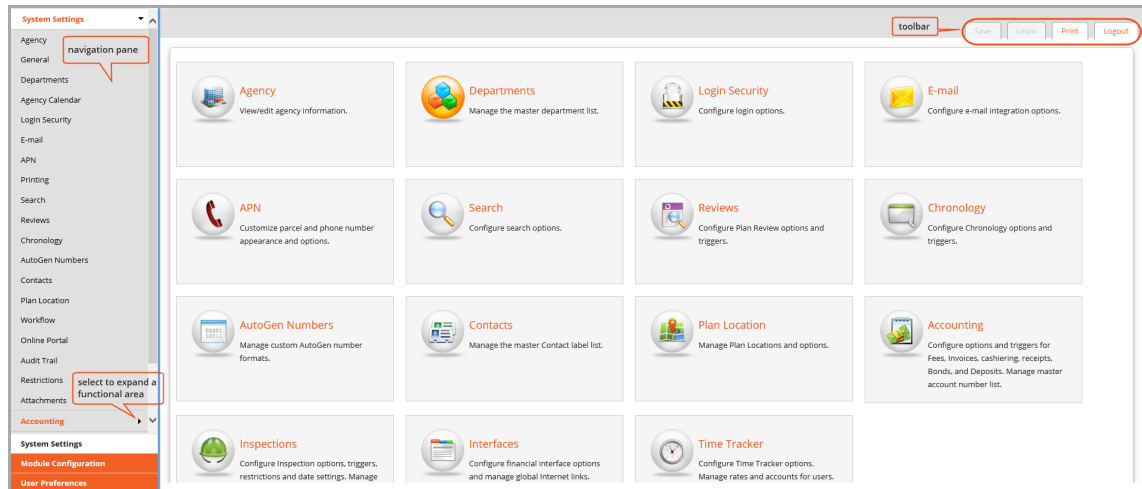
System Settings

Agency
General
Departments
Agency Calendar
Login Security
E-mail
APN
Printing
Search
Reviews
Chronology
AutoGen Numbers
Contacts
Plan Location
Workflow
Online Portal
Audit Trail
Restrictions
Attachments

navigation pane

select to expand a functional area

Accounting

System Settings
Module Configuration
User Preferences

toolbar

Save
Undo
Print
Logout

Agency
View/edit agency information.

Departments
Manage the master department list.

Login Security
Configure login options.

E-mail
Configure e-mail integration options.

APN
Customize parcel and phone number appearance and options.

Search
Configure search options.

Reviews
Configure Plan Review options and triggers.

Chronology
Configure Chronology options and triggers.

AutoGen Numbers
Manage custom AutoGen number formats.

Contacts
Manage the master Contact label list.

Plan Location
Manage Plan Locations and options.

Accounting
Configure options and triggers for Fees, Invoices, cashiering, receipts, Bonds, and Deposits. Manage master account number list.

Inspections
Configure Inspection options, triggers, restrictions and date settings. Manage

Interfaces
Configure financial interface options and manage global Internet links.

Time Tracker
Configure Time Tracker options. Manage rates and accounts for users.